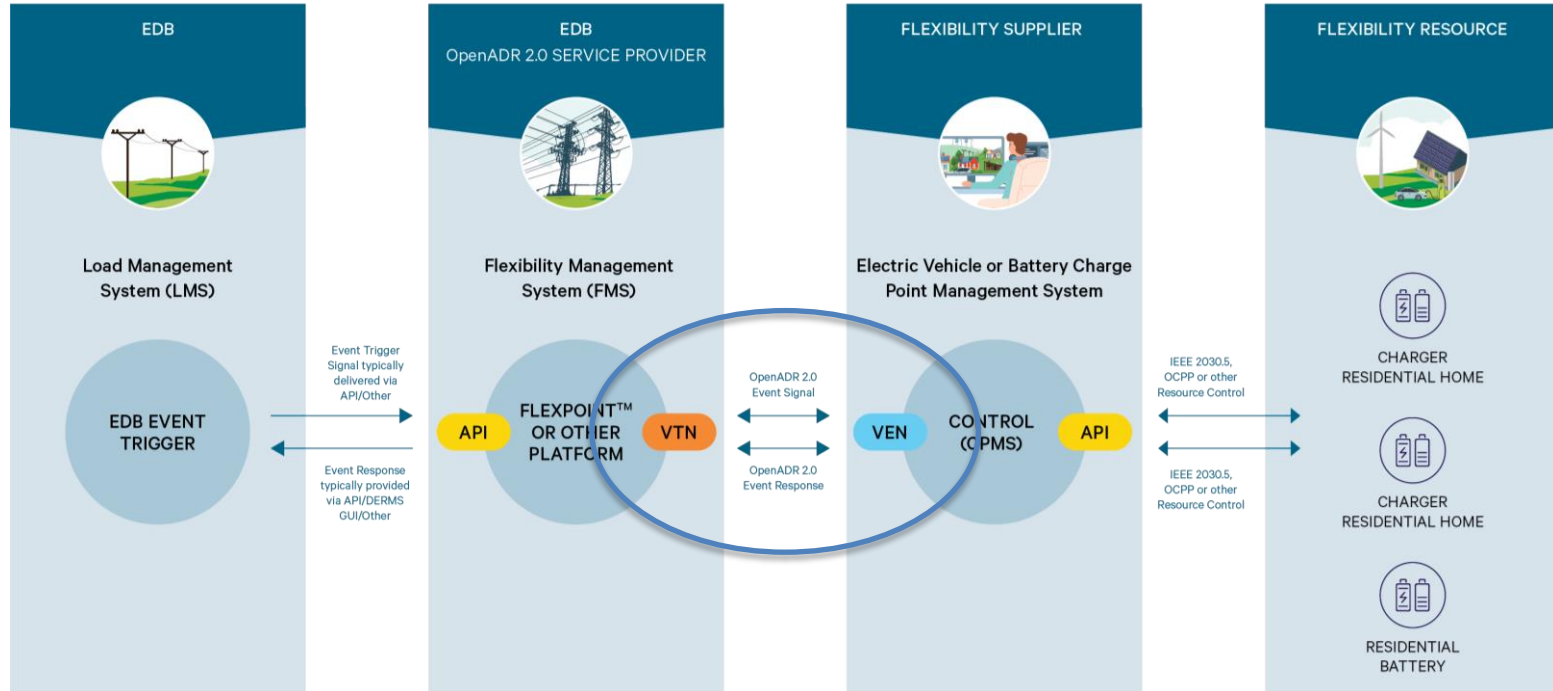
EDB

EDB
OpenADR 2.0 SERVICE PROVIDER

FLEXIBILITY SUPPLIER

FLEXIBILITY RESOURCE

Load Management System (LMS)

EDB EVENT TRIGGER

Event Trigger Signal typically delivered via API/Other

Event Response typically provided via API/DERMS GUI/Other

Flexibility Management System (FMS)

API

FLEXPOINT™ OR OTHER PLATFORM

VTN

OpenADR 2.0 Event Signal

OpenADR 2.0 Event Response

Electric Vehicle or Battery Charge Point Management System

VEN

CONTROL (CPMS)

API

IEEE 2030.5, OCPP or other Resource Control

IEEE 2030.5, OCPP or other Resource Control

CHARGER RESIDENTIAL HOME

CHARGER RESIDENTIAL HOME

RESIDENTIAL BATTERY